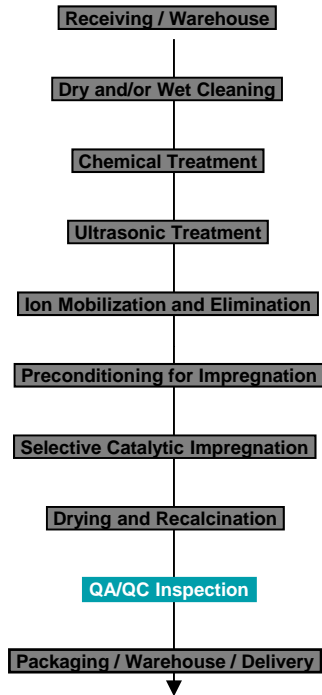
Receiving / Warehouse

Dry and/or Wet Cleaning

Chemical Treatment

Ultrasonic Treatment

Ion Mobilization and Elimination

Preconditioning for Impregnation

Selective Catalytic Impregnation

Drying and Recalcination

QA/QC Inspection

Packaging / Warehouse / Delivery